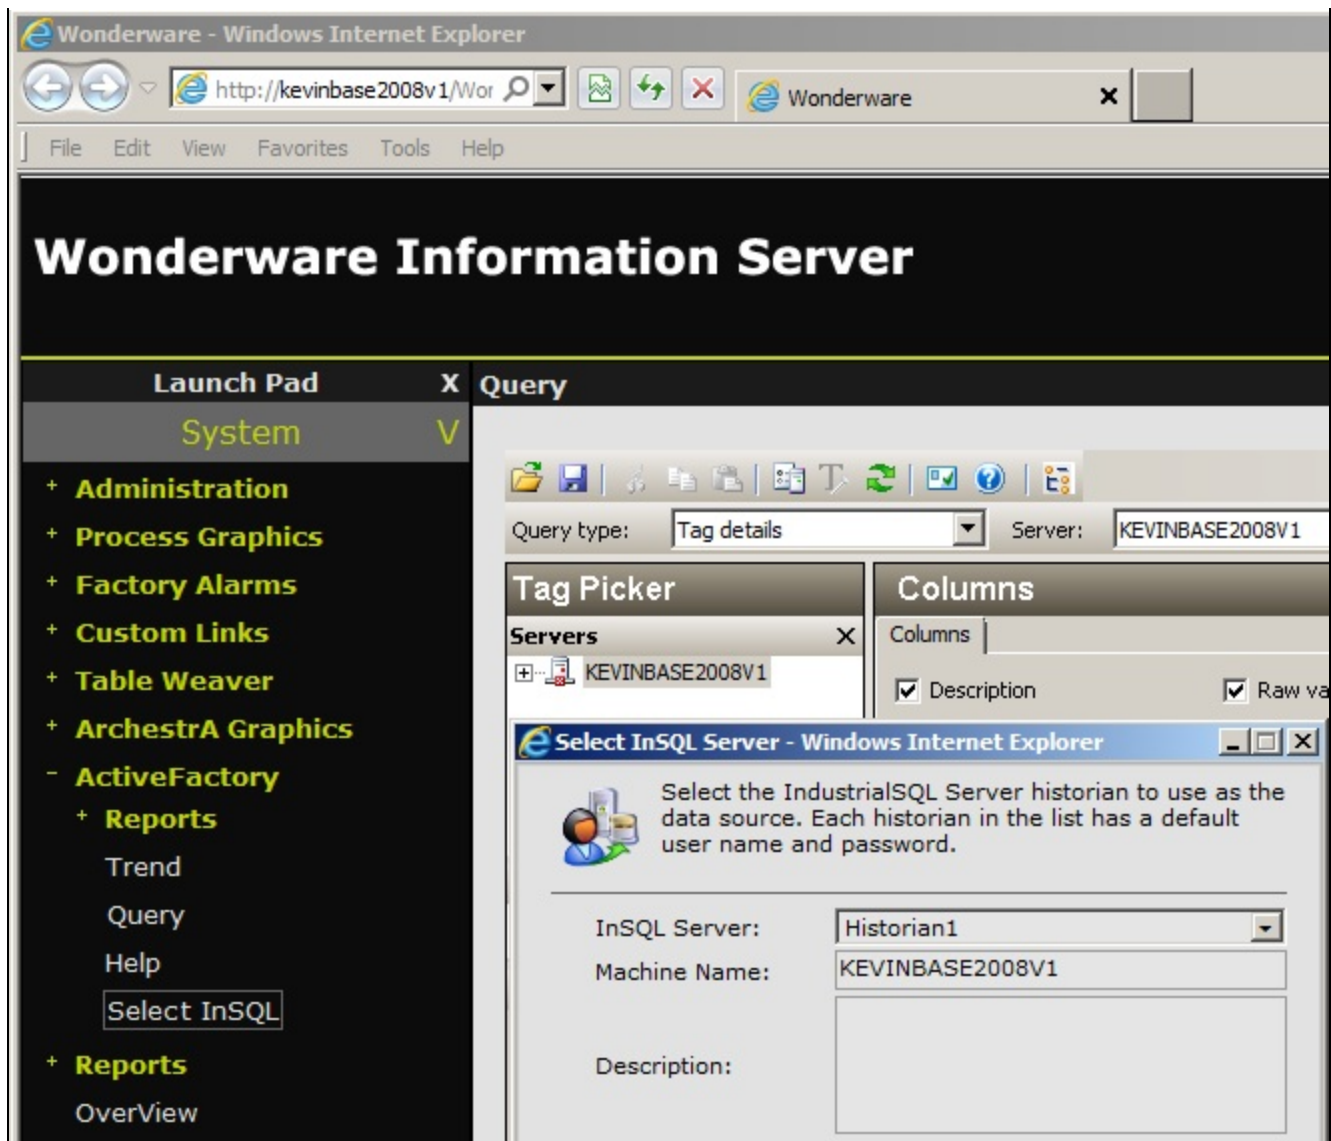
Wonderware - Windows Internet Explorer

http://kevinbase2008v1/Wor

Wonderware

File Edit View Favorites Tools Help

Wonderware Information Server

Launch Pad X

System V

+ Administration

+ Process Graphics

+ Factory Alarms

+ Custom Links

+ Table Weaver

+ ArchestrA Graphics

- ActiveFactory

+ Reports

Trend

Query

Help

Select InSQL

+ Reports

OverView

Query

Query type: Tag details Server: KEVINBASE2008V1

Tag Picker

Servers X

KEVINBASE2008V1

Columns

Columns

Description

Raw va

Select InSQL Server - Windows Internet Explorer

Select the IndustrialSQL Server historian to use as the data source. Each historian in the list has a default user name and password.

InSQL Server: Historian1

Machine Name: KEVINBASE2008V1

Description: